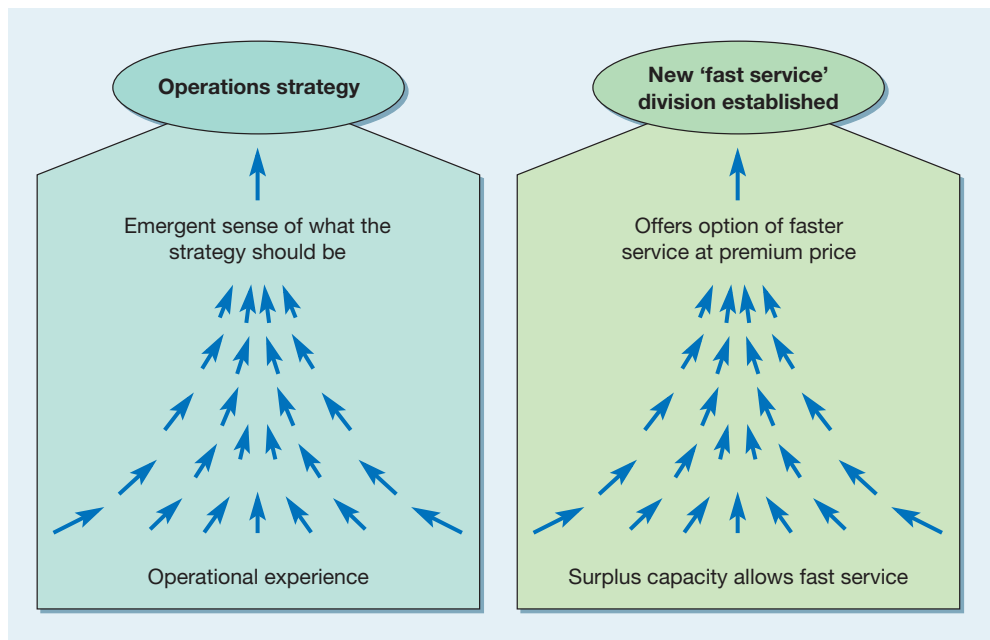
Operations strategy

Emergent sense of what the strategy should be

Operational experience

New ‘fast service’ division established

Offers option of faster service at premium price

Surplus capacity allows fast service